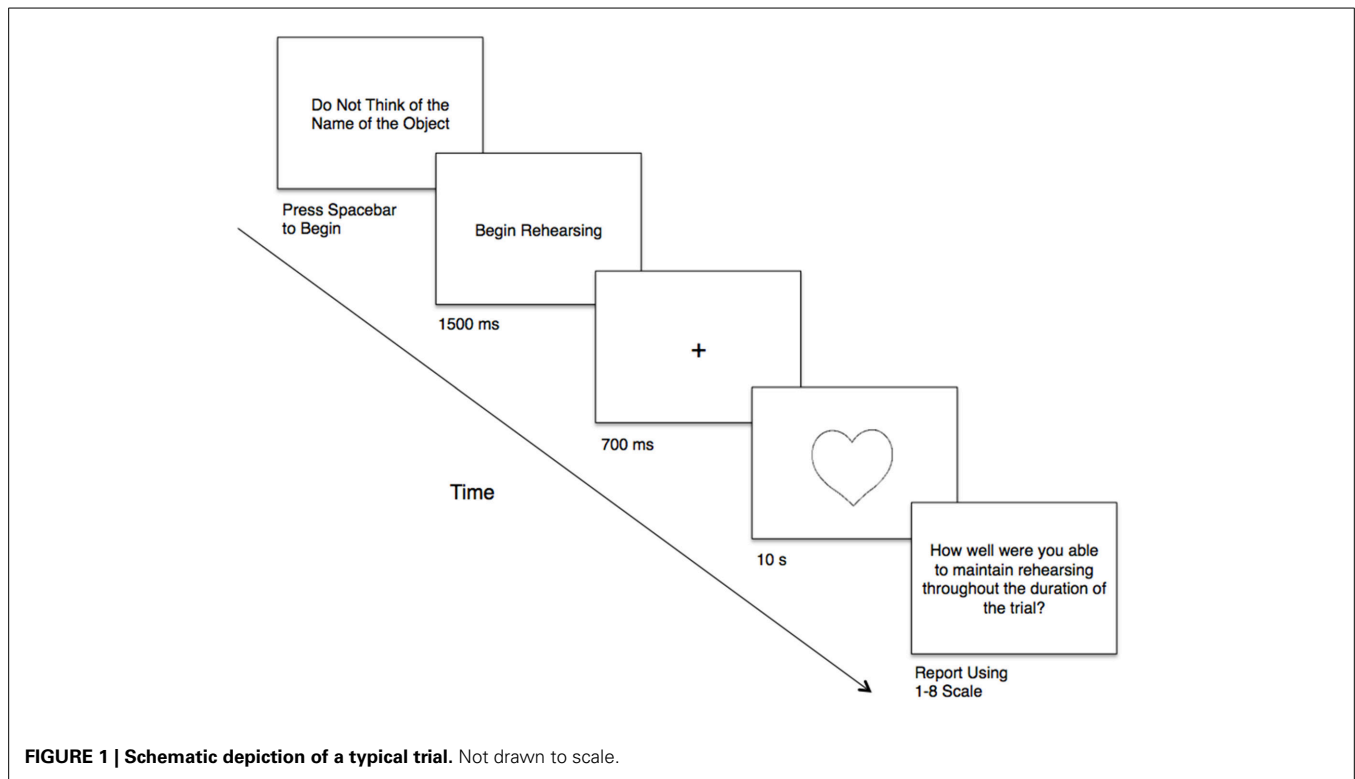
Do Not Think of the Name of the Object

Press Spacebar to Begin

Begin Rehearsing

1500 ms

+

700 ms

Time

10 s

How well were you able to maintain rehearsing throughout the duration of the trial?

Report Using 1-8 Scale

**FIGURE 1 | Schematic depiction of a typical trial.** Not drawn to scale.